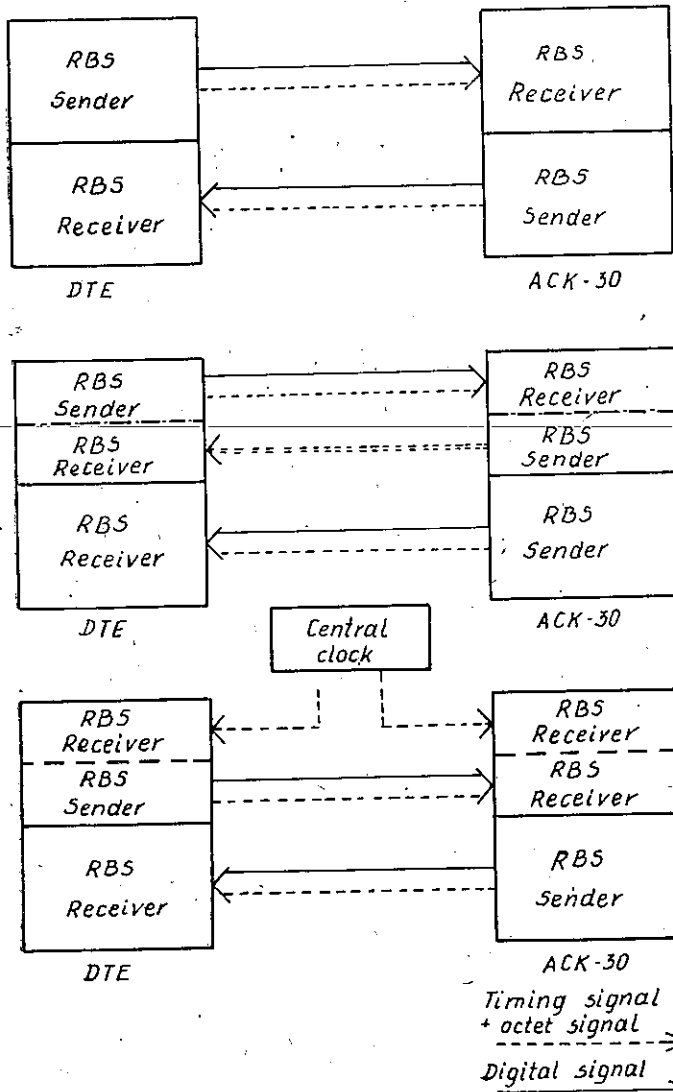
RBS Sender

RBS Receiver

DTE

RBS Receiver

RBS Sender

ACK-30

RBS Sender

RBS Receiver

RBS Receiver

DTE

RBS Receiver

RBS Sender

RBS Sender

ACK-30

Central clock

RBS Receiver

RBS Sender

RBS Receiver

DTE

RBS Receiver

RBS Receiver

RBS Sender

ACK-30

Timing signal + octet signal

Digital signal